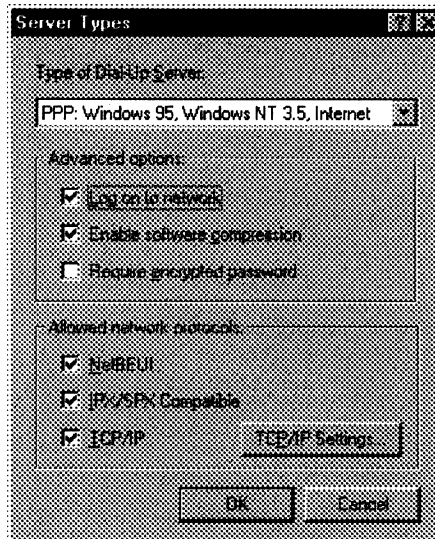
Server Types

Type of Dial-Up Server:

PPP: Windows 95, Windows NT 3.5, Internet

Advanced options:

Log on to network

Enable software compression

Require encrypted password

Allowed network protocols:

NetBEUI

IPX/SPX Compatible

TCP/IP

TCP/IP Settings...

OK

Cancel